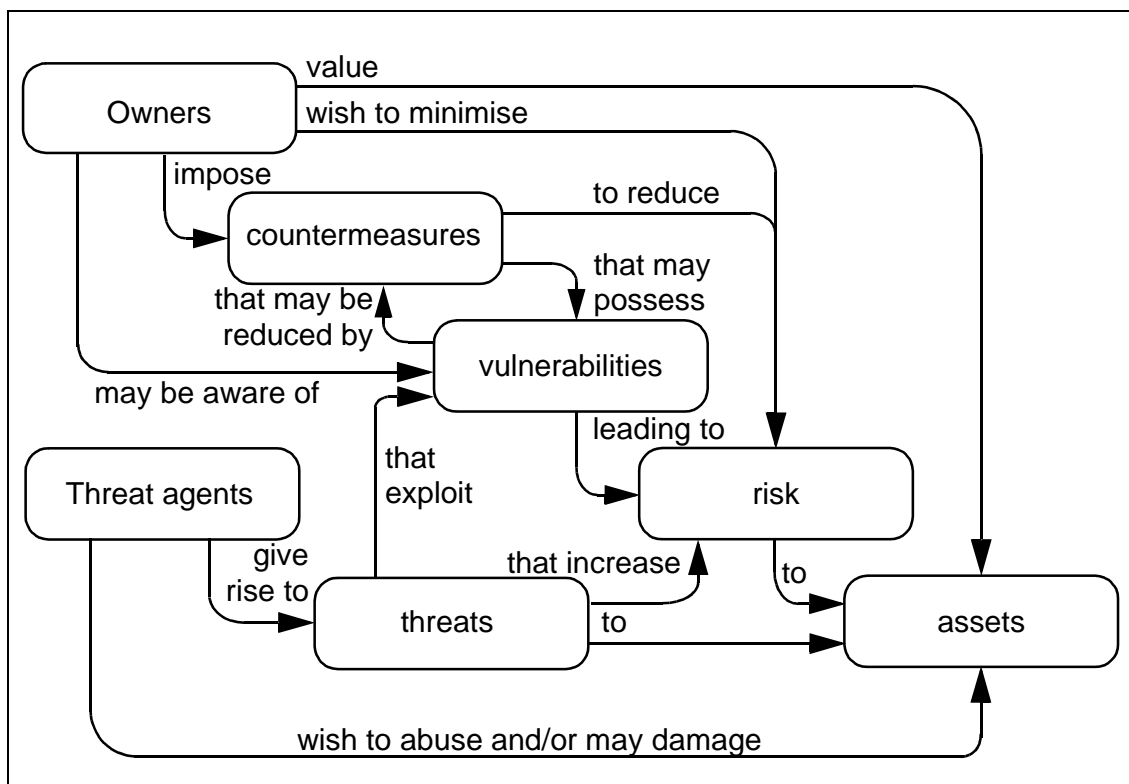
Owners
value
wish to minimise
impose
countermeasures
to reduce
that may possess
that may be reduced by
vulnerabilities
may be aware of
leading to
that exploit
Threat agents
risk
give rise to
that increase
to
threats
to
assets
wish to abuse and/or may damage